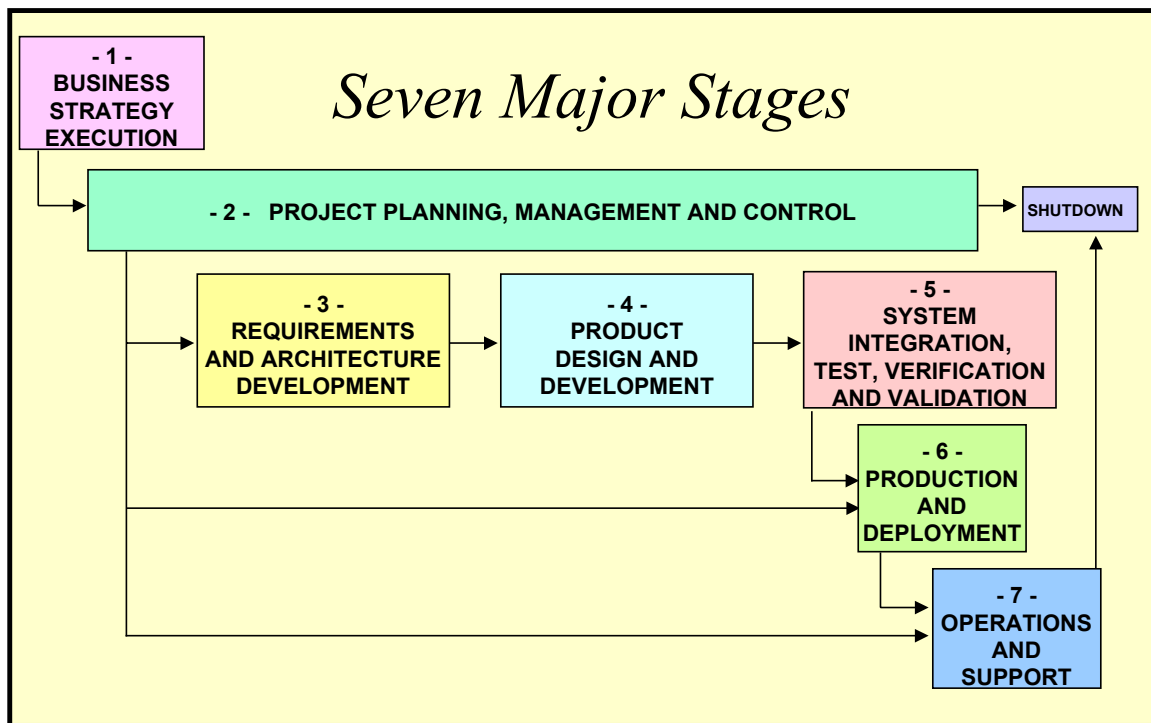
- 1 -
BUSINESS STRATEGY EXECUTION

Seven Major Stages

- 2 - PROJECT PLANNING, MANAGEMENT AND CONTROL

SHUTDOWN

- 3 -
REQUIREMENTS AND ARCHITECTURE DEVELOPMENT

- 4 -
PRODUCT DESIGN AND DEVELOPMENT

- 5 -
SYSTEM INTEGRATION, TEST, VERIFICATION AND VALIDATION

- 6 -
PRODUCTION AND DEPLOYMENT

- 7 -
OPERATIONS AND SUPPORT